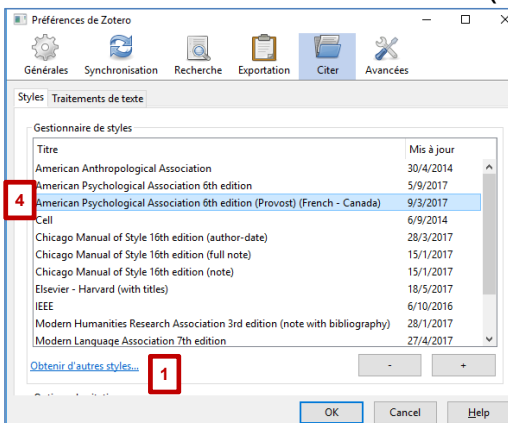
Préférences de Zotero

Générales Synchronisation Recherche Exportation Citer Avancées

Styles Traitements de texte

Gestionnaire de styles

| Titre | Mis à jour |
|---|---|
| American Anthropological Association | 30/4/2014 |
| American Psychological Association 6th edition | 5/9/2017 |
| American Psychological Association 6th edition (Provost) (French - Canada) | 9/3/2017 |
| Cell | 6/9/2014 |
| Chicago Manual of Style 16th edition (author-date) | 28/3/2017 |
| Chicago Manual of Style 16th edition (full note) | 15/1/2017 |
| Chicago Manual of Style 16th edition (note) | 15/1/2017 |
| Elsevier - Harvard (with titles) | 18/5/2017 |
| IEEE | 6/10/2016 |
| Modern Humanities Research Association 3rd edition (note with bibliography) | 28/1/2017 |
| Modern Language Association 7th edition | 27/4/2017 |

4

Obtenir d'autres styles...

1

- +

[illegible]

OK Cancel Help